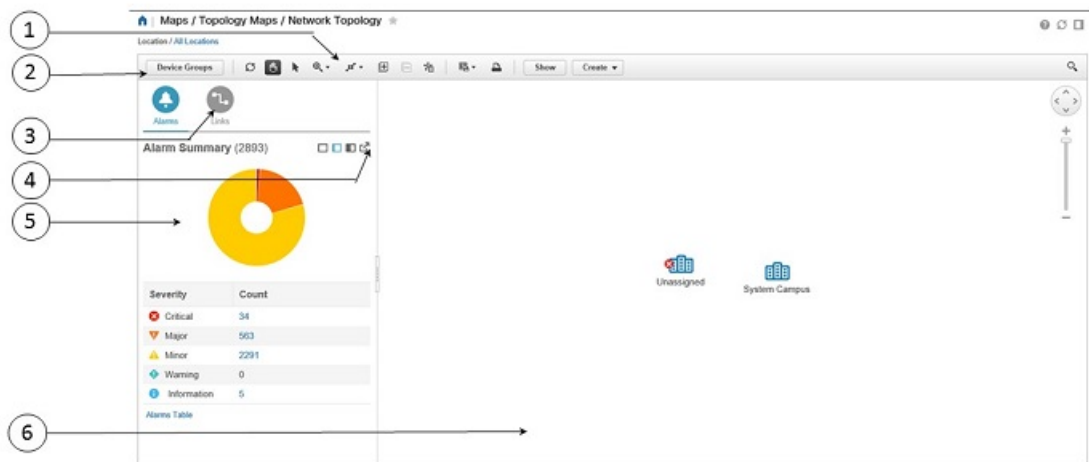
Maps / Topology Maps / Network Topology

Location / All Locations

Device Groups

Show

Create ▾

Alarms

Links

Alarm Summary (2893)

| Severity | Count |
|---|---|
| Critical | 34 |
| Major | 563 |
| Minor | 2291 |
| Warning | 0 |
| Information | 5 |

Alarms Table

Unassigned

System Campus

1

2

3

4

5

6